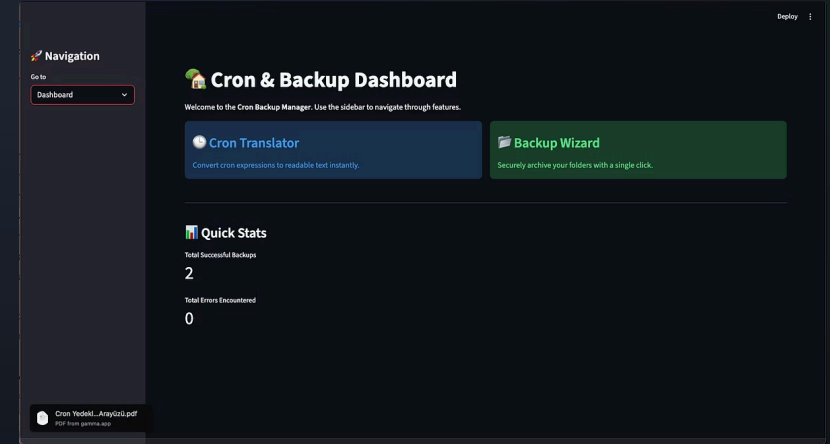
Deploy

🚀 Navigation

Go to

Dashboard

🏡 Cron & Backup Dashboard

Welcome to the Cron Backup Manager. Use the sidebar to navigate through features.

🕒 Cron Translator

Convert cron expressions to readable text instantly.

📁 Backup Wizard

Securely archive your folders with a single click.

📊 Quick Stats

Total Successful Backups

2

Total Errors Encountered

0

Cron Yedekl...Arayüzü.pdf
PDF from gamma.app